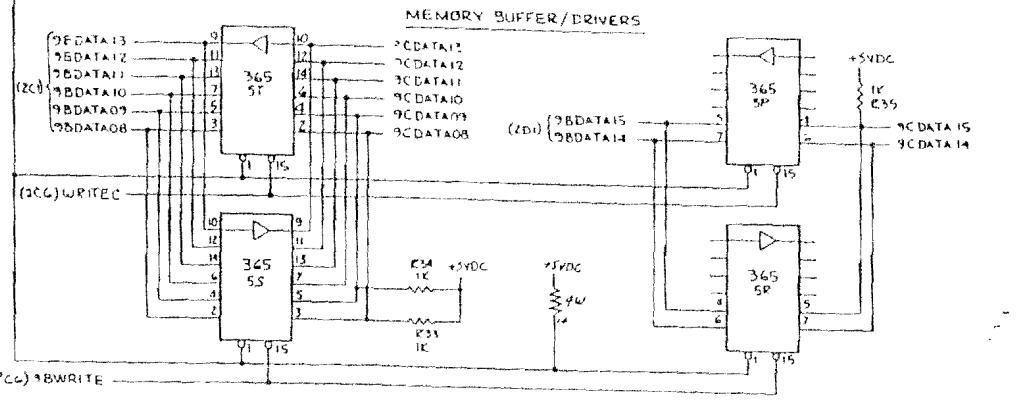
MEMORY BUFFER/DRIVERS

(2C1)
9BDATA13
9BDATA12
9BDATA11
9BDATA10
9BDATA09
9BDATA08

9
11
13
5
7
3

10
12
14
4
6
2

365
5T

1
15

9CDATA13
9CDATA12
9CDATA11
9CDATA10
9CDATA09
9CDATA08

(2CG) WRITEC

10
12
14
6
4
2

9
11
13
7
5
3

365
5S

1
15

R34
1K
+5VDC
R33
1K

+5VDC
4W
14

(2CG) 9BWRITE

365
5P

+5VDC
1K
R35

(2D1)
9BDATA15
9BDATA14

5
7

4
2

9CDATA15
9CDATA14

1
15

365
5R

4
6

5
7

1
15